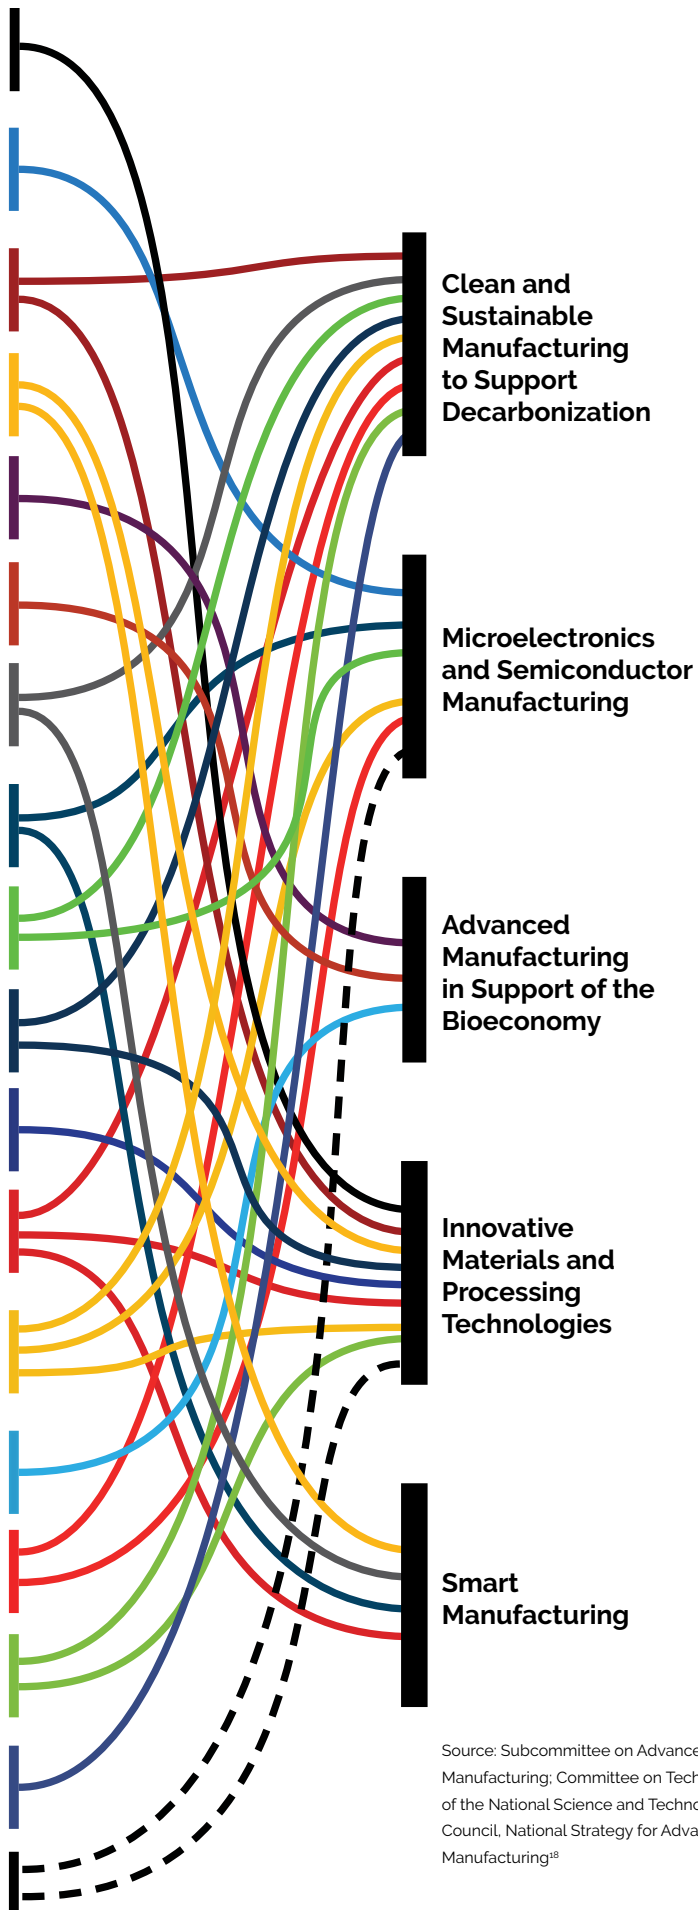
Clean and Sustainable Manufacturing to Support Decarbonization

Microelectronics and Semiconductor Manufacturing

Advanced Manufacturing in Support of the Bioeconomy

Innovative Materials and Processing Technologies

Smart Manufacturing

Source: Subcommittee on Advance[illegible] Manufacturing; Committee on Tech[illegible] of the National Science and Techno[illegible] Council, National Strategy for Adva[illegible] Manufacturing$^{18}$